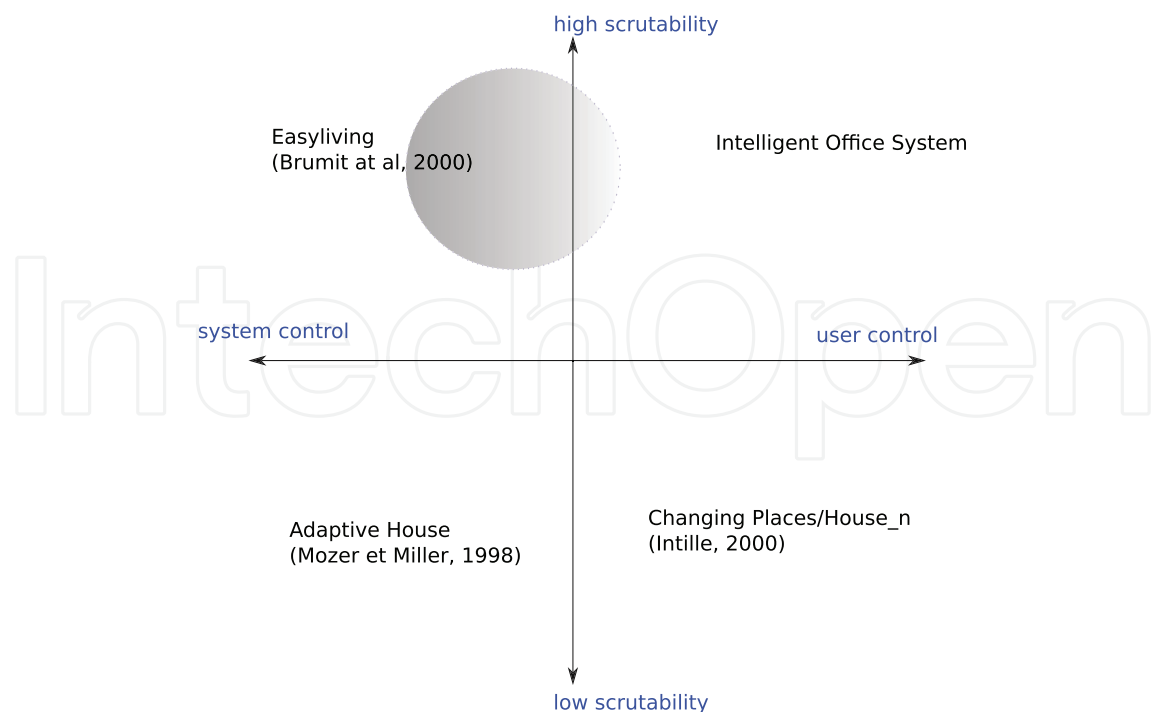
high scrutability

Easyliving
(Brumit at al, 2000)

Intelligent Office System

IntechOpen

system control

user control

Adaptive House
(Mozer et Miller, 1998)

Changing Places/House_n
(Intille, 2000)

low scrutability